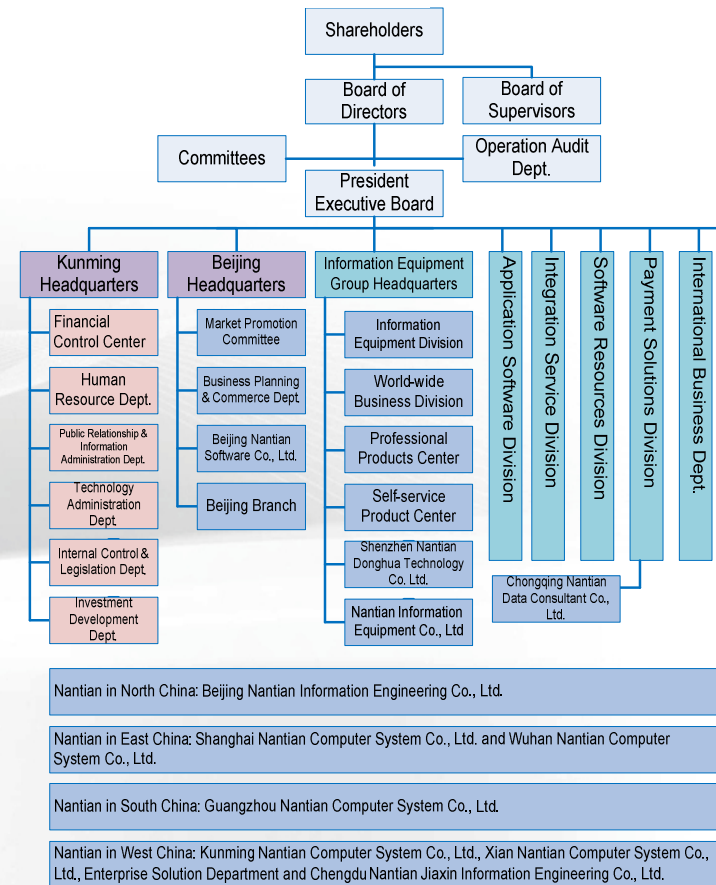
Shareholders

Board of Directors

Board of Supervisors

Committees

Operation Audit Dept.

President Executive Board

Kunming Headquarters

Financial Control Center

Human Resource Dept.

Public Relationship & Information Administration Dept.

Technology Administration Dept.

Internal Control & Legislation Dept.

Investment Development Dept.

Beijing Headquarters

Market Promotion Committee

Business Planning & Commerce Dept.

Beijing Nantian Software Co., Ltd.

Beijing Branch

Information Equipment Group Headquarters

Information Equipment Division

World-wide Business Division

Professional Products Center

Self-service Product Center

Shenzhen Nantian Donghua Technology Co. Ltd.

Nantian Information Equipment Co., Ltd

Application Software Division

Integration Service Division

Software Resources Division

Payment Solutions Division

International Business Dept.

Chongqing Nantian Data Consultant Co., Ltd.

Nantian in North China: Beijing Nantian Information Engineering Co., Ltd.

Nantian in East China: Shanghai Nantian Computer System Co., Ltd. and Wuhan Nantian Computer System Co., Ltd.

Nantian in South China: Guangzhou Nantian Computer System Co., Ltd.

Nantian in West China: Kunming Nantian Computer System Co., Ltd., Xian Nantian Computer System Co., Ltd., Enterprise Solution Department and Chengdu Nantian Jiaxin Information Engineering Co., Ltd.